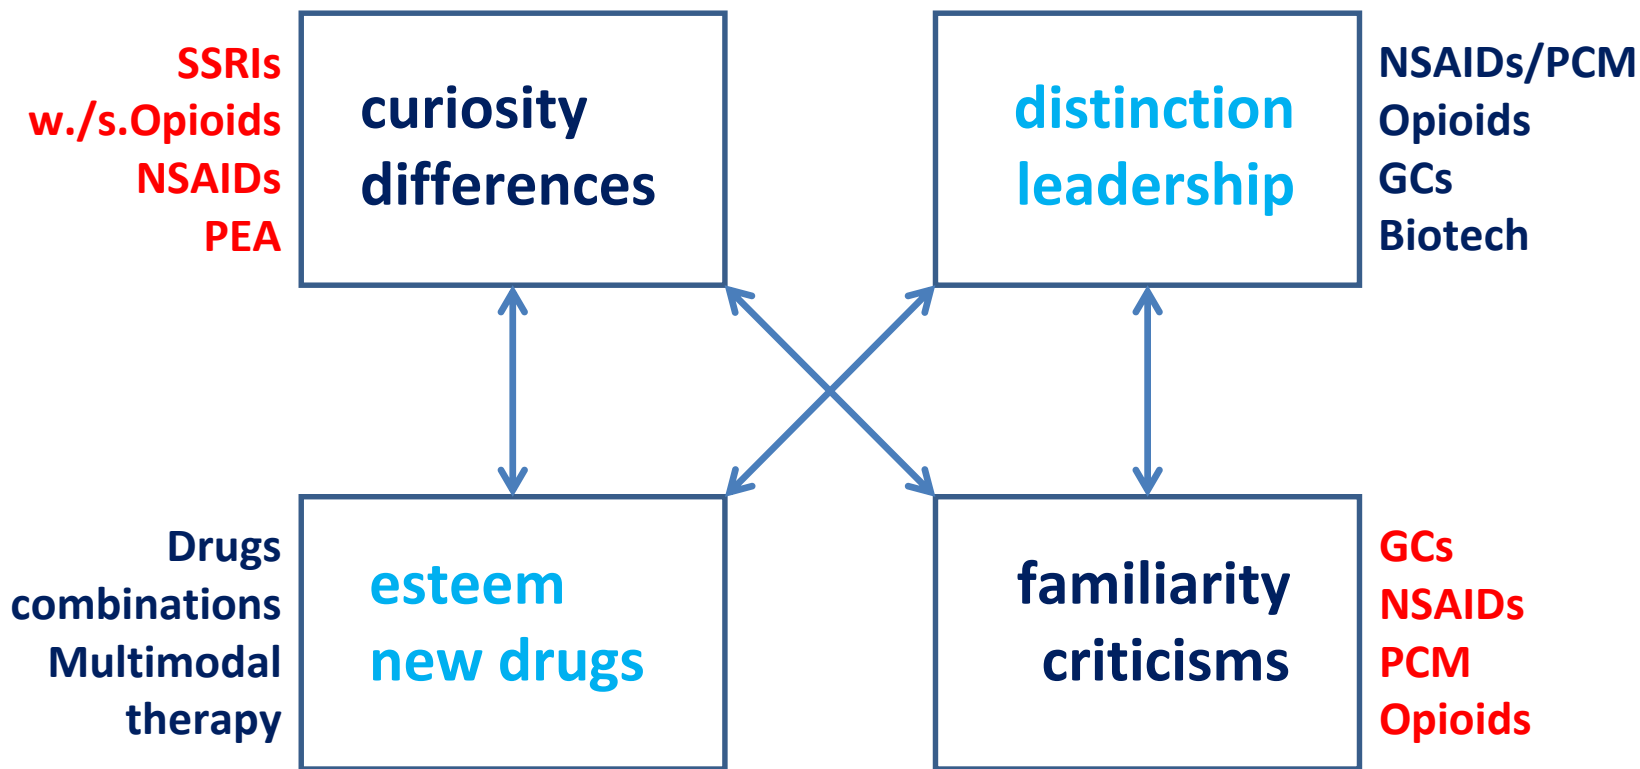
SSRIs
w./s.Opioids
NSAIDs
PEA

curiosity
differences

distinction
leadership

NSAIDs/PCM
Opioids
GCs
Biotech

Drugs
combinations
Multimodal
therapy

esteem
new drugs

familiarity
criticisms

GCs
NSAIDs
PCM
Opioids